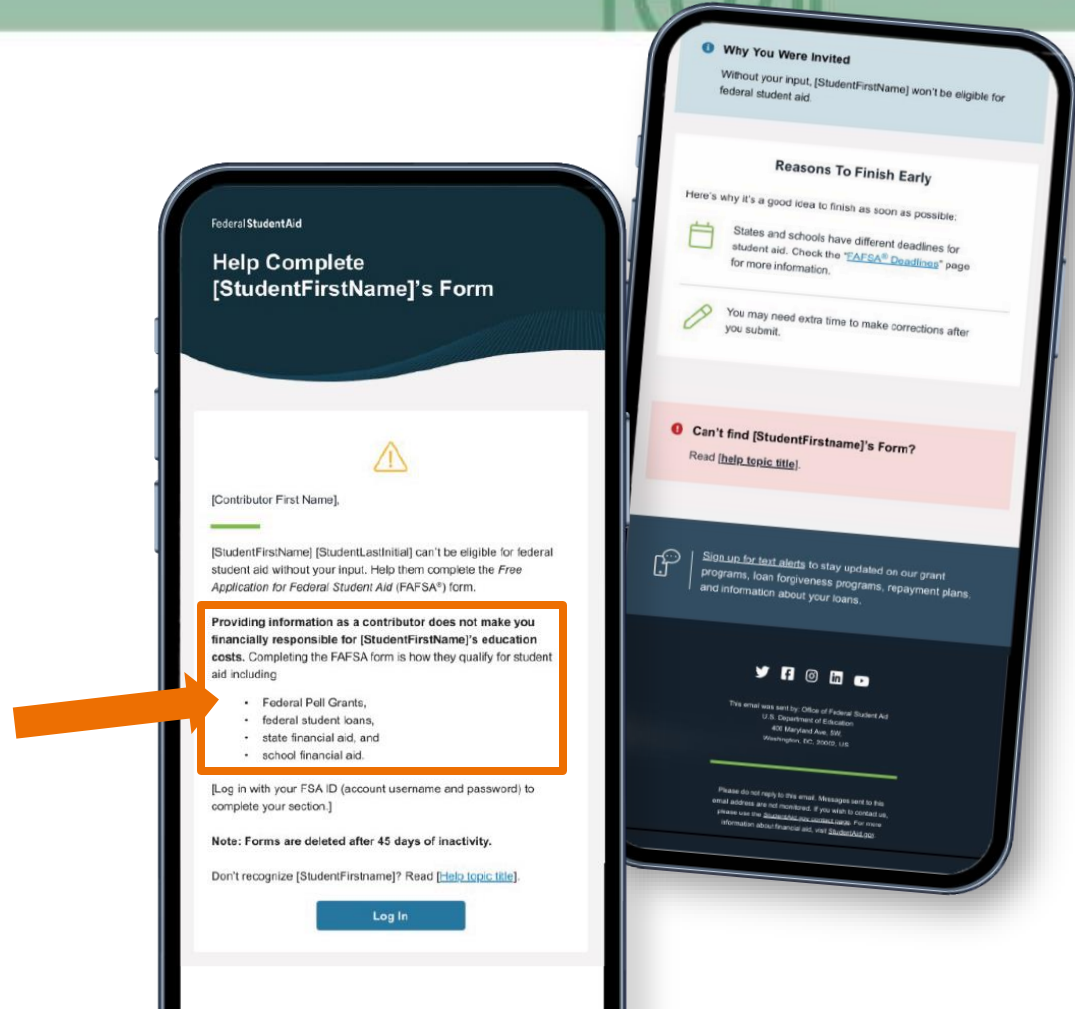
Federal StudentAid

Help Complete [StudentFirstName]'s Form

[Contributor First Name],

[StudentFirstName] [StudentLastInitial] can't be eligible for federal student aid without your input. Help them complete the *Free Application for Federal Student Aid* (FAFSA®) form.

**Providing information as a contributor does not make you financially responsible for [StudentFirstName]'s education costs.** Completing the FAFSA form is how they qualify for student aid including

- Federal Pell Grants,
- federal student loans,
- state financial aid, and
- school financial aid.

[Log in with your FSA ID (account username and password) to complete your section.]

**Note: Forms are deleted after 45 days of inactivity.**

Don't recognize [StudentFirstname]? Read [Help topic title].

Log In

Why You Were Invited

Without your input, [StudentFirstName] won't be eligible for federal student aid.

Reasons To Finish Early

Here's why it's a good idea to finish as soon as possible:

States and schools have different deadlines for student aid. Check the "FAFSA® Deadlines" page for more information.

You may need extra time to make corrections after you submit.

Can't find [StudentFirstname]'s Form?

Read [help topic title].

Sign up for text alerts to stay updated on our grant programs, loan forgiveness programs, repayment plans, and information about your loans.

This email was sent by: Office of Federal Student Aid
U.S. Department of Education
400 Maryland Ave. SW
Washington, DC 20002, US

Please do not reply to this email. Messages sent to this email address are not monitored. If you wish to contact us, please use the StudentAid.gov contact page. For more information about financial aid, visit StudentAid.gov